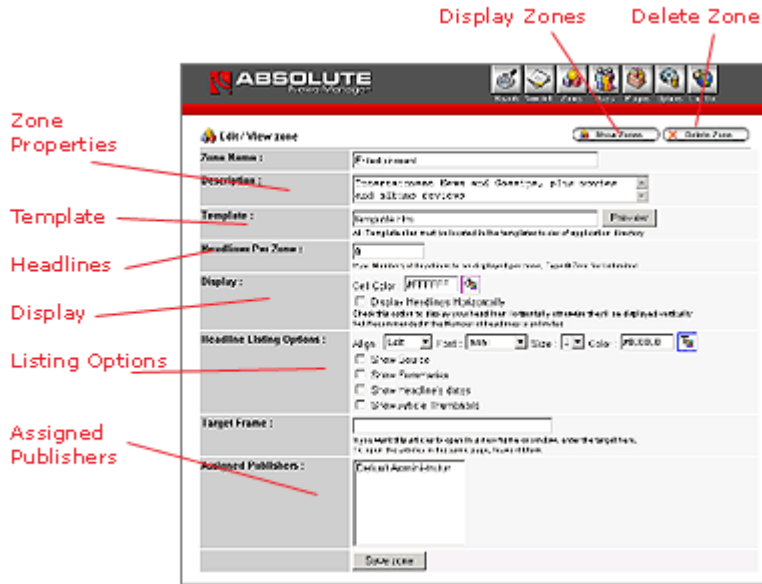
Display Zones

Delete Zone

ABSOLUTE News Manager

Zone Properties

Template

Headlines

Display

Listing Options

Assigned Publishers

Edit / View zone

Show Zones

Delete Zone

Zone Name :

Description :

Template :

Preview

Headlines Per Zone :

Display :

Cell Color #FFFFFF

Display Headlines Horizontally

Headline Listing Options :

Align Left Font : N/A Size : - Color #000000

Show Source

Show Summaries

Show headline's dates

Show article thumbnails

Target Frame :

Assigned Publishers :

Default Administrator

Save zone